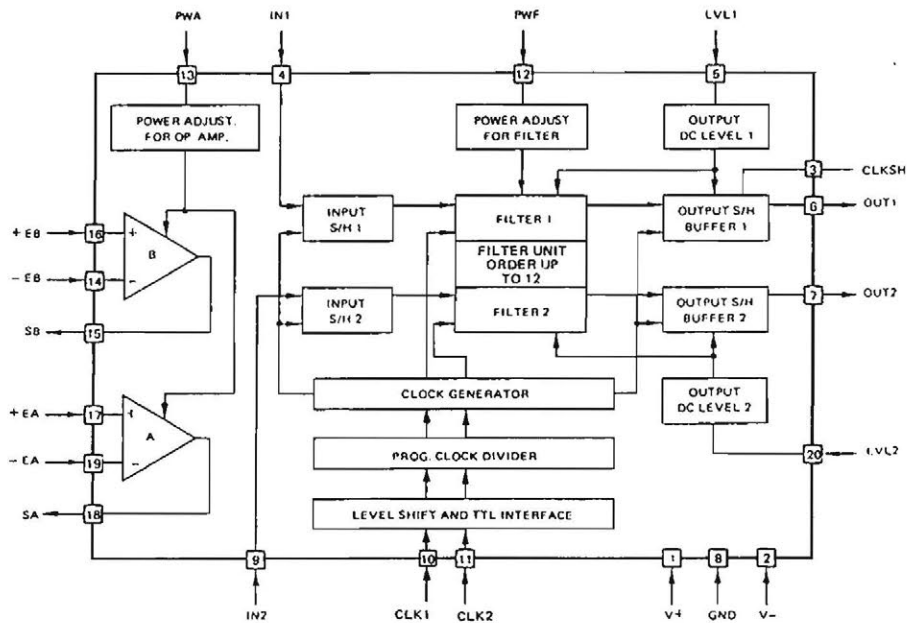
PWA
IN1
PWF
LVL1
13
4
12
5
POWER ADJUST. FOR OP. AMP.
POWER ADJUST FOR FILTER
OUTPUT DC LEVEL 1
3
CLKSH
+EB
16
+
B
−
−EB
14
INPUT S/H 1
FILTER 1
OUTPUT S/H BUFFER 1
6
OUT1
FILTER UNIT ORDER UP TO 12
SB
15
INPUT S/H 2
FILTER 2
OUTPUT S/H BUFFER 2
7
OUT2
CLOCK GENERATOR
OUTPUT DC LEVEL 2
+EA
17
+
A
−
−EA
19
PROG. CLOCK DIVIDER
20
LVL2
SA
18
LEVEL SHIFT AND TTL INTERFACE
9
10
11
1
8
2
IN2
CLK1
CLK2
V+
GND
V−